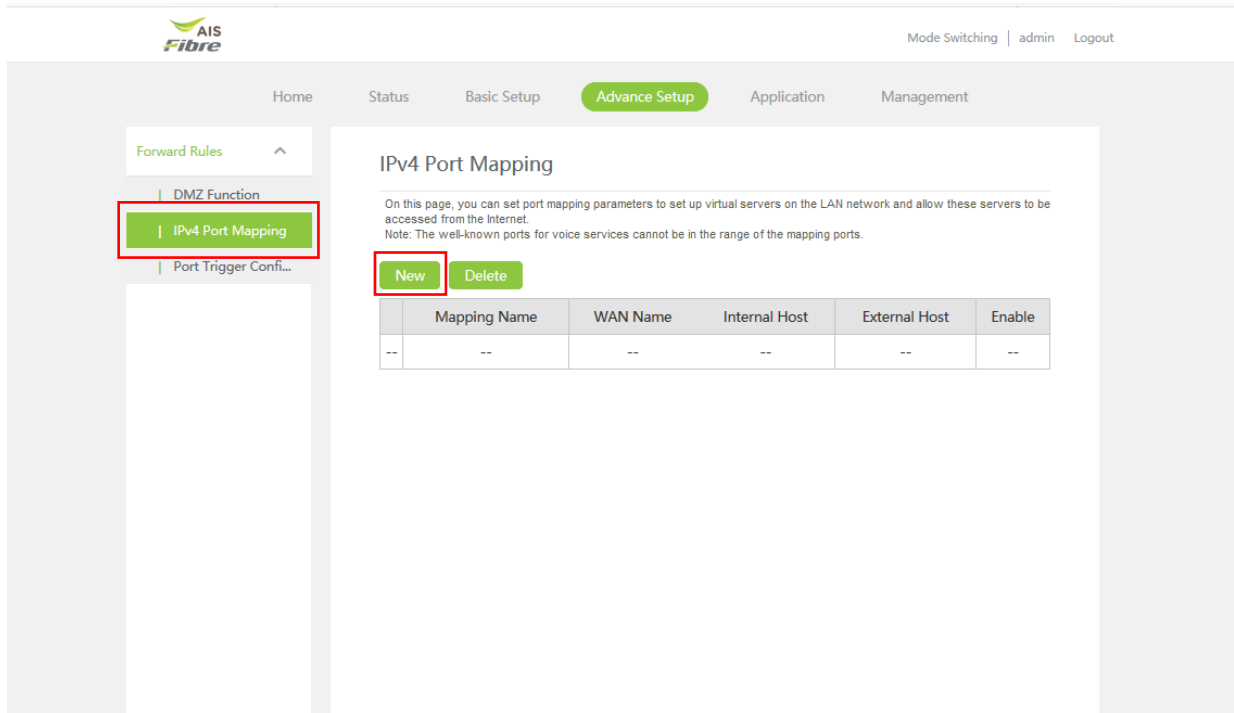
AIS Fibre

Mode Switching | admin Logout

Home Status Basic Setup Advance Setup Application Management

Forward Rules

DMZ Function

IPv4 Port Mapping

Port Trigger Confi...

IPv4 Port Mapping

On this page, you can set port mapping parameters to set up virtual servers on the LAN network and allow these servers to be accessed from the Internet.
Note: The well-known ports for voice services cannot be in the range of the mapping ports.

New Delete

| | Mapping Name | WAN Name | Internal Host | External Host | Enable |
|---|---|---|---|---|---|
| -- | -- | -- | -- | -- | -- |